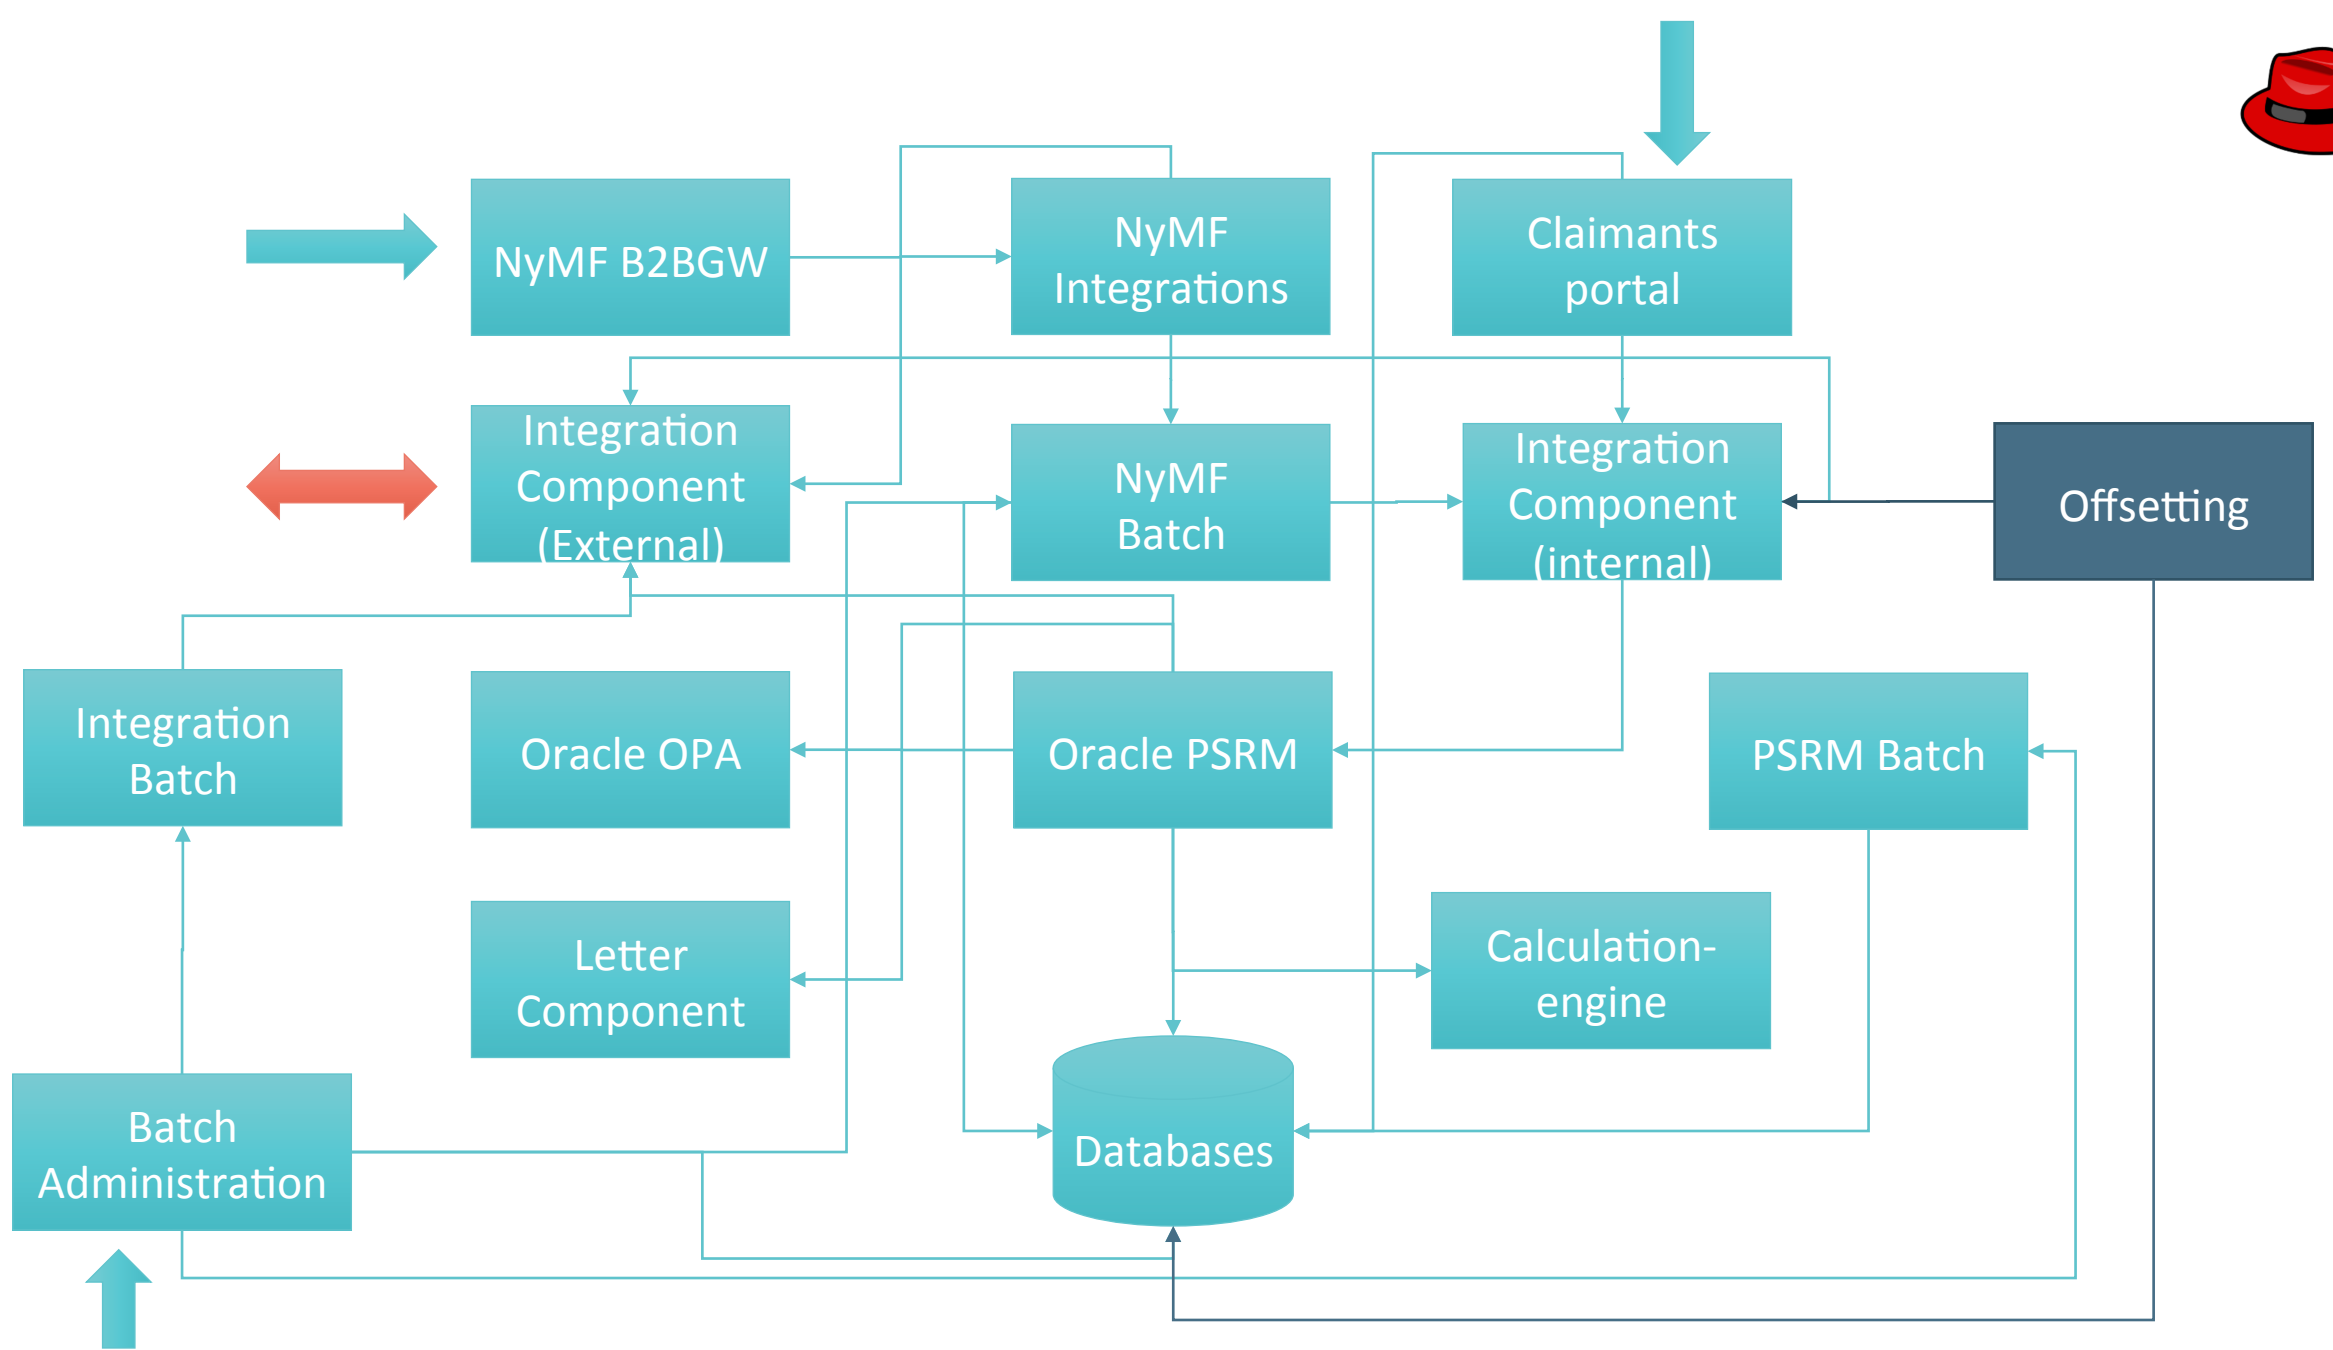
NyMF B2BGW

NyMF Integrations

Claimants portal

Integration Component (External)

NyMF Batch

Integration Component (internal)

Offsetting

Integration Batch

Oracle OPA

Oracle PSRM

PSRM Batch

Letter Component

Calculation-engine

Databases

Batch Administration